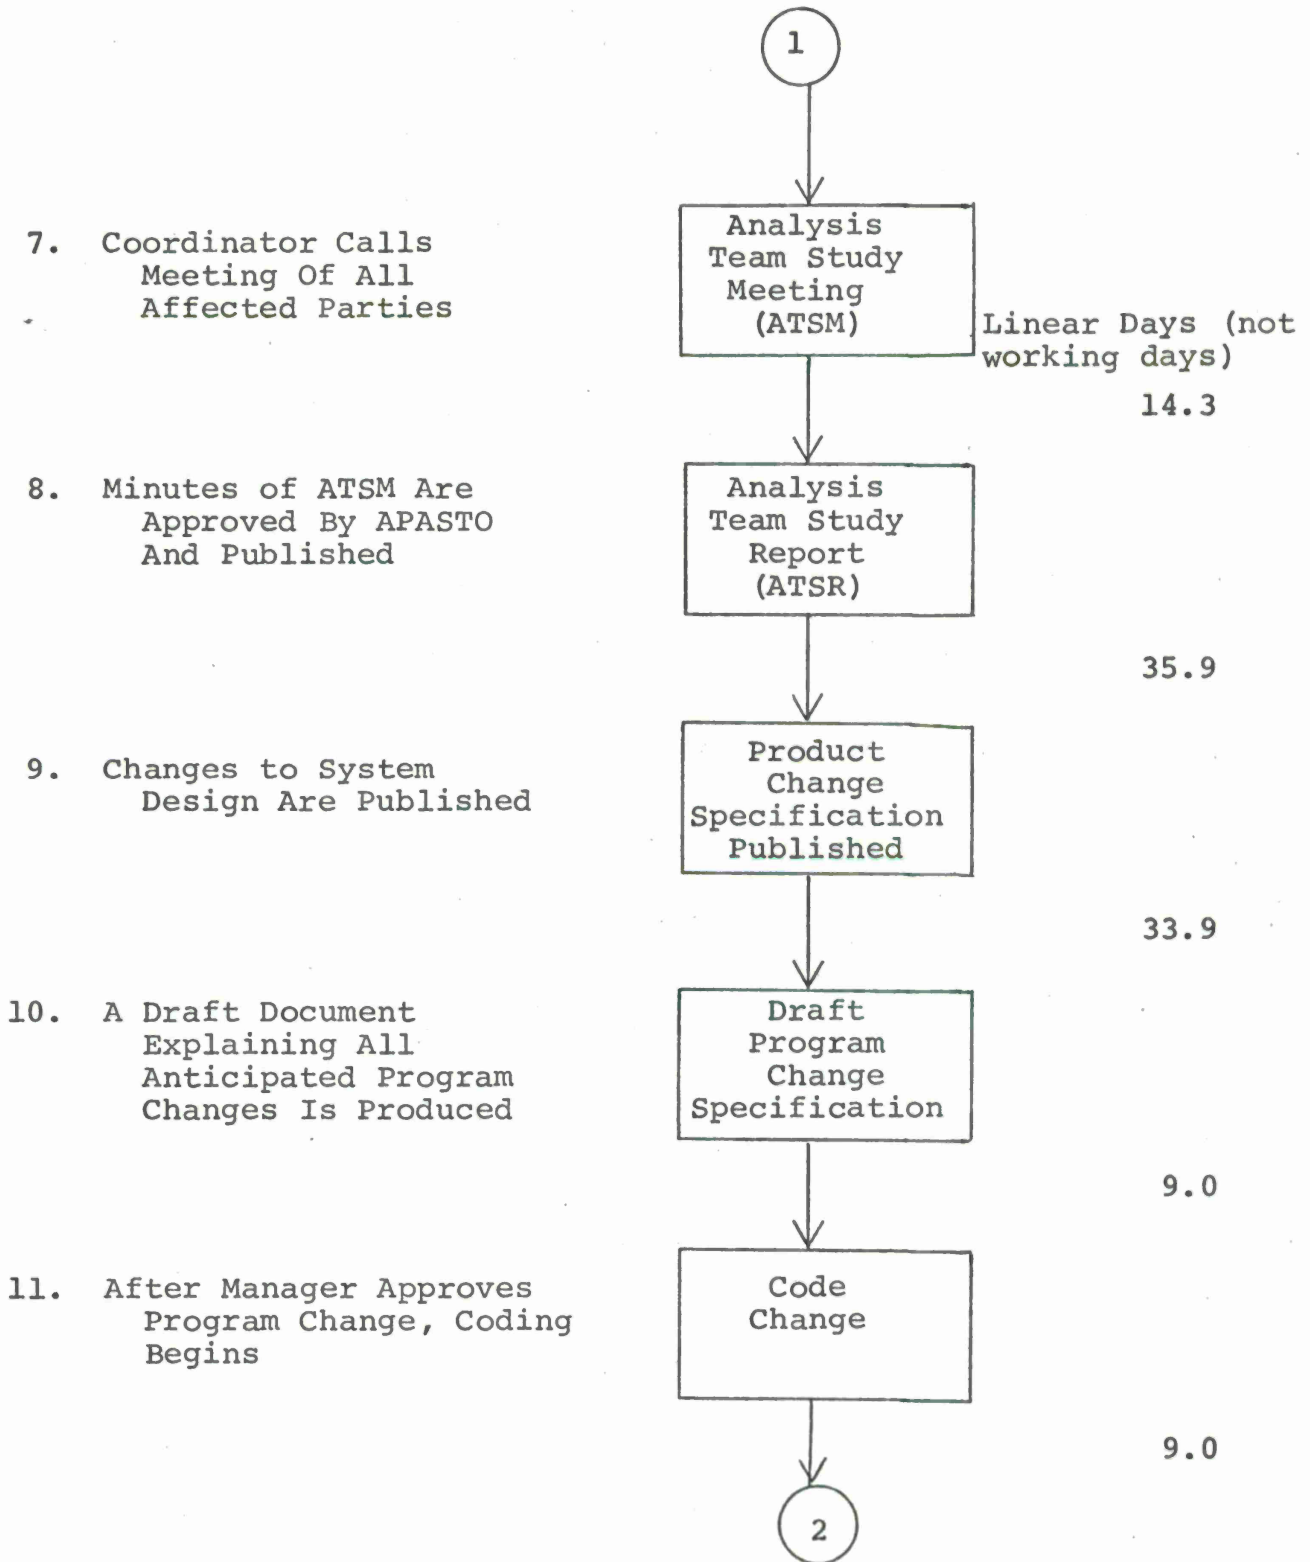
1

7. Coordinator Calls Meeting Of All Affected Parties

Analysis Team Study Meeting (ATSM)

Linear Days (not working days)

14.3

8. Minutes of ATSM Are Approved By APASTO And Published

Analysis Team Study Report (ATSR)

35.9

9. Changes to System Design Are Published

Product Change Specification Published

33.9

10. A Draft Document Explaining All Anticipated Program Changes Is Produced

Draft Program Change Specification

9.0

11. After Manager Approves Program Change, Coding Begins

Code Change

9.0

2